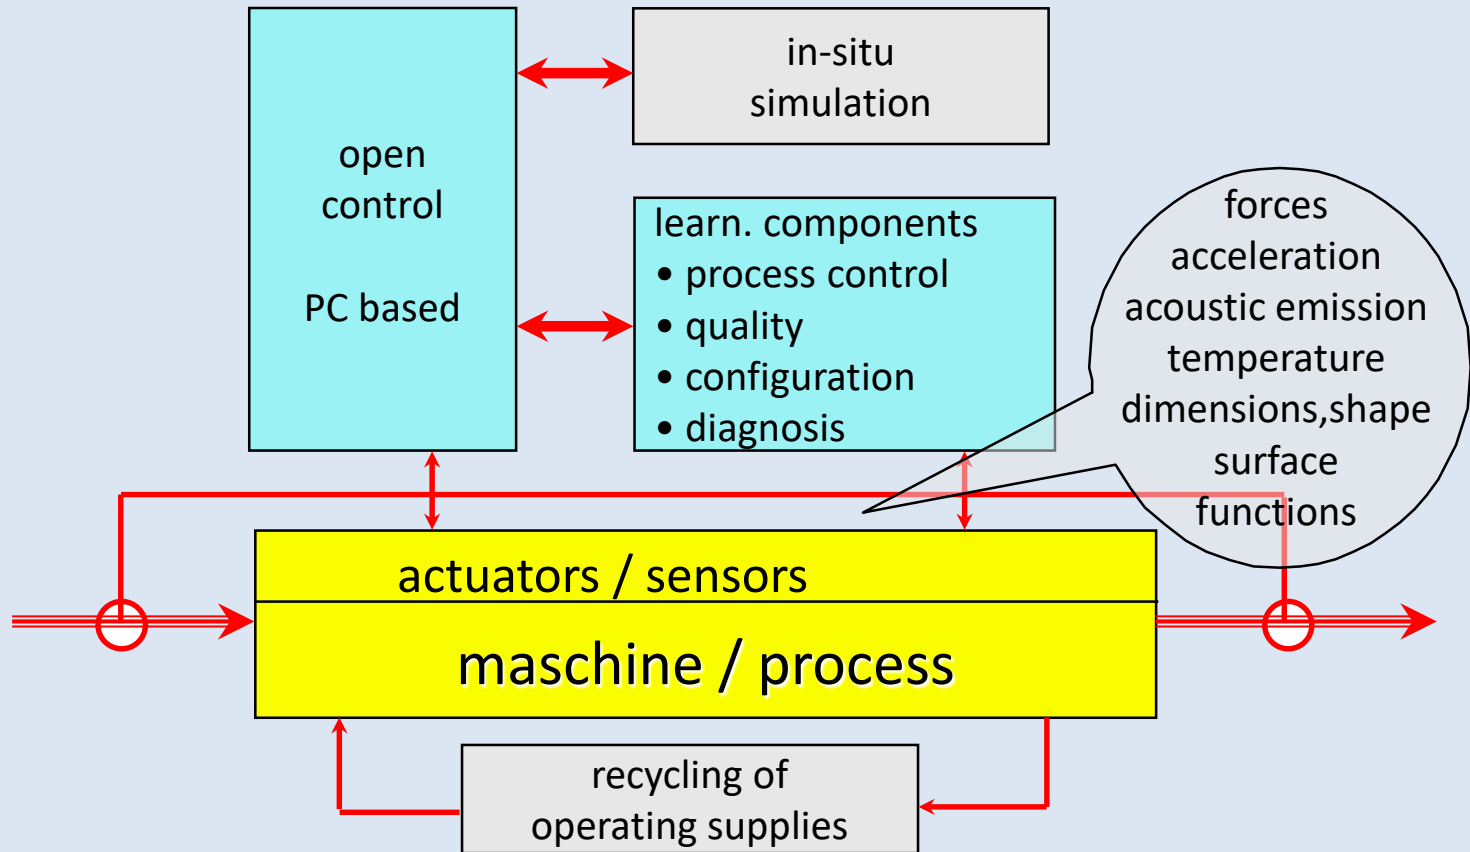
open control

PC based

in-situ simulation

learn. components
• process control
• quality
• configuration
• diagnosis

forces
acceleration
acoustic emission
temperature
dimensions,shape
surface
functions

actuators / sensors

maschine / process

recycling of operating supplies